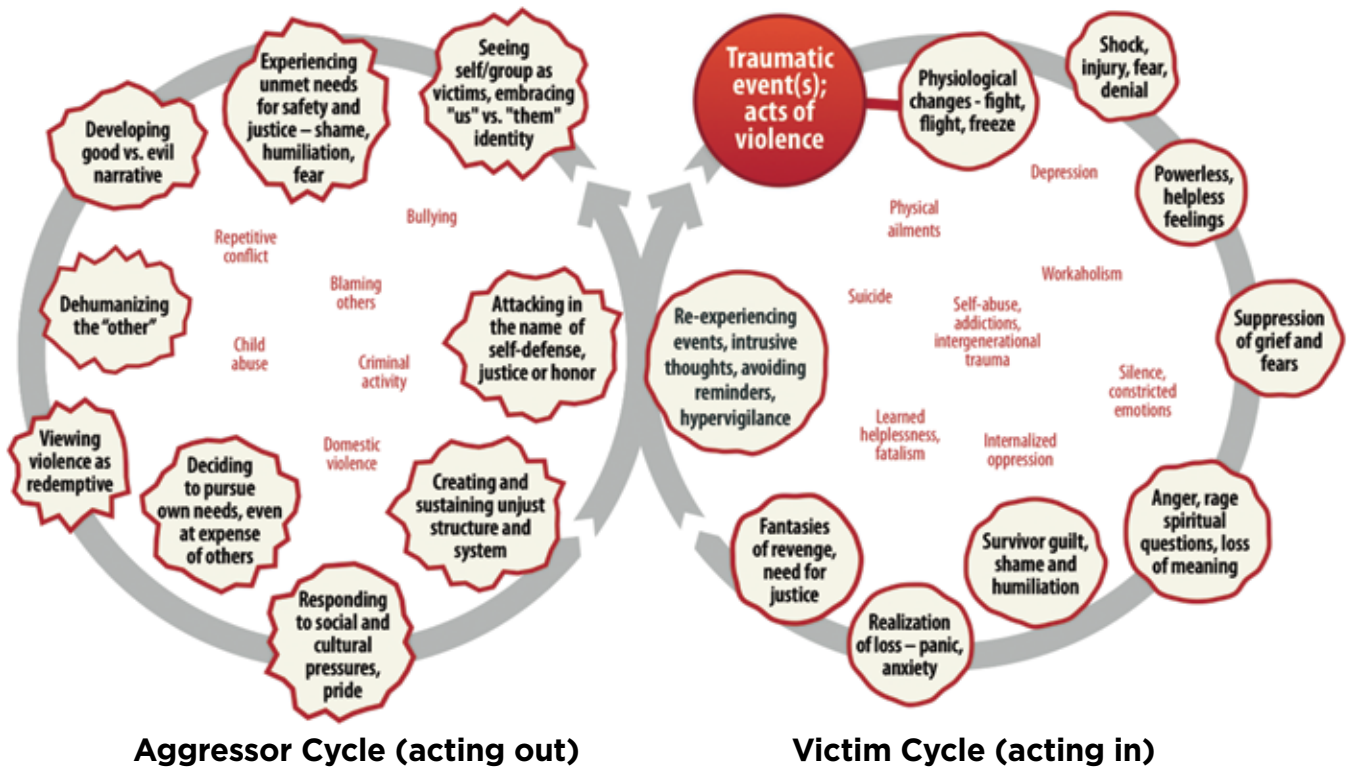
Developing good vs. evil narrative

Experiencing unmet needs for safety and justice – shame, humiliation, fear

Seeing self/group as victims, embracing "us" vs. "them" identity

Traumatic event(s); acts of violence

Physiological changes - fight, flight, freeze

Shock, injury, fear, denial

Powerless, helpless feelings

Suppression of grief and fears

Anger, rage spiritual questions, loss of meaning

Survivor guilt, shame and humiliation

Realization of loss – panic, anxiety

Fantasies of revenge, need for justice

Re-experiencing events, intrusive thoughts, avoiding reminders, hypervigilance

Dehumanizing the "other"

Attacking in the name of self-defense, justice or honor

Viewing violence as redemptive

Deciding to pursue own needs, even at expense of others

Creating and sustaining unjust structure and system

Responding to social and cultural pressures, pride

Repetitive conflict

Bullying

Blaming others

Child abuse

Criminal activity

Domestic violence

Depression

Physical ailments

Workaholism

Suicide

Self-abuse, addictions, intergenerational trauma

Silence, constricted emotions

Learned helplessness, fatalism

Internalized oppression

Aggressor Cycle (acting out)

Victim Cycle (acting in)